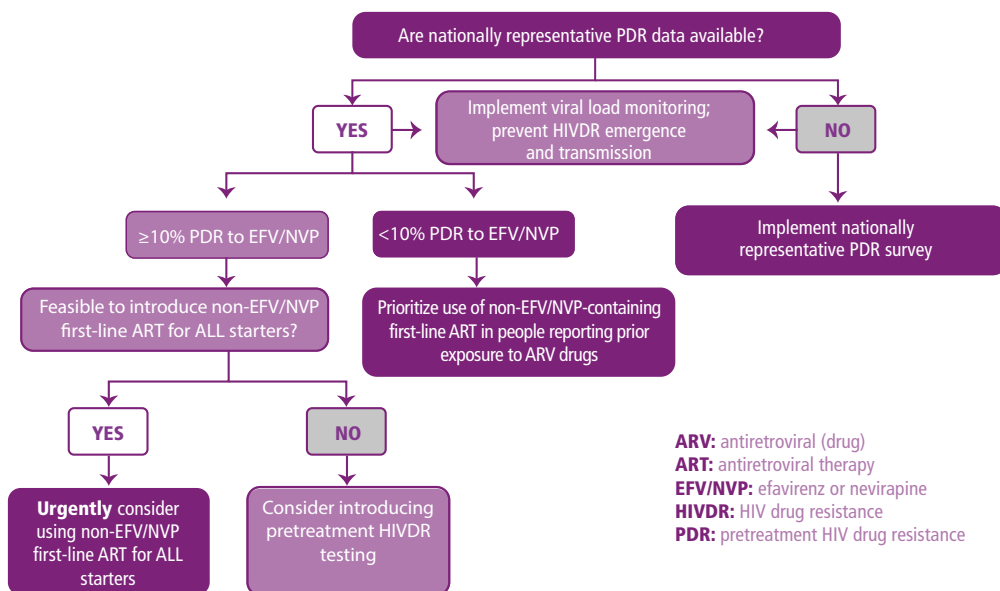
Are nationally representative PDR data available?

YES

Implement viral load monitoring; prevent HIVDR emergence and transmission

NO

Implement nationally representative PDR survey

≥10% PDR to EFV/NVP

<10% PDR to EFV/NVP

Feasible to introduce non-EFV/NVP first-line ART for ALL starters?

Prioritize use of non-EFV/NVP-containing first-line ART in people reporting prior exposure to ARV drugs

YES

NO

**Urgently** consider using non-EFV/NVP first-line ART for ALL starters

Consider introducing pretreatment HIVDR testing

**ARV:** antiretroviral (drug)
**ART:** antiretroviral therapy
**EFV/NVP:** efavirenz or nevirapine
**HIVDR:** HIV drug resistance
**PDR:** pretreatment HIV drug resistance